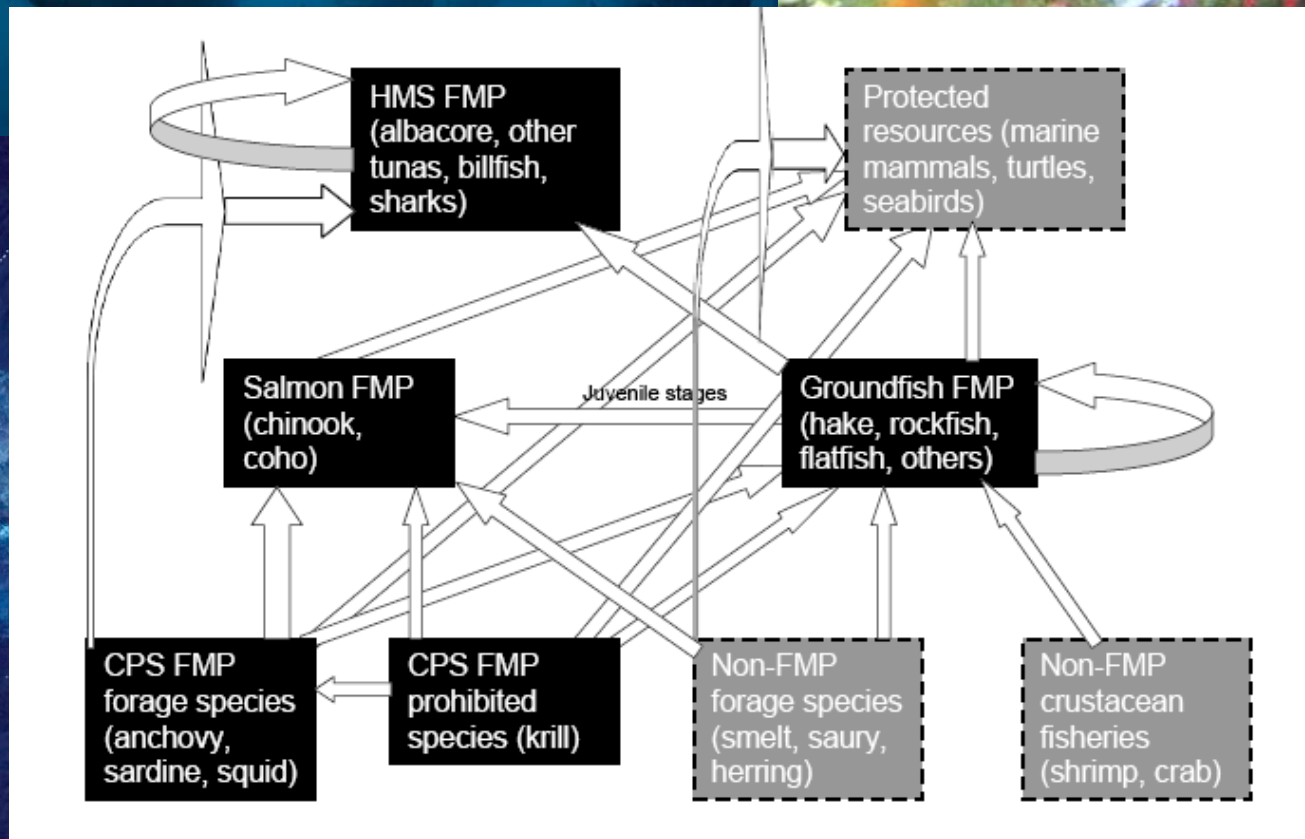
HMS FMP (albacore, other tunas, billfish, sharks)

Protected resources (marine mammals, turtles, seabirds)

Salmon FMP (chinook, coho)

Juvenile stages

Groundfish FMP (hake, rockfish, flatfish, others)

CPS FMP forage species (anchovy, sardine, squid)

CPS FMP prohibited species (krill)

Non-FMP forage species (smelt, saury, herring)

Non-FMP crustacean fisheries (shrimp, crab)